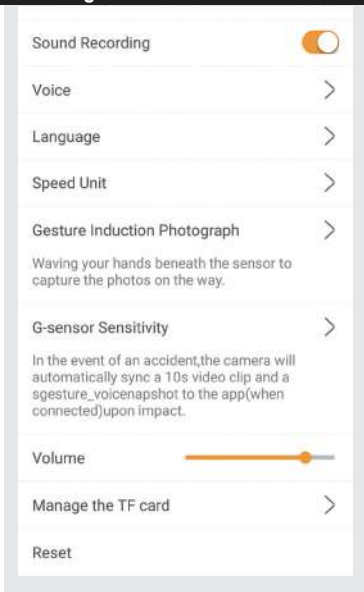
Sound Recording

Voice

Language

Speed Unit

Gesture Induction Photograph

Waving your hands beneath the sensor to capture the photos on the way.

G-sensor Sensitivity

In the event of an accident,the camera will automatically sync a 10s video clip and a sgesture_voicenapshot to the app(when connected)upon impact.

Volume

Manage the TF card

Reset